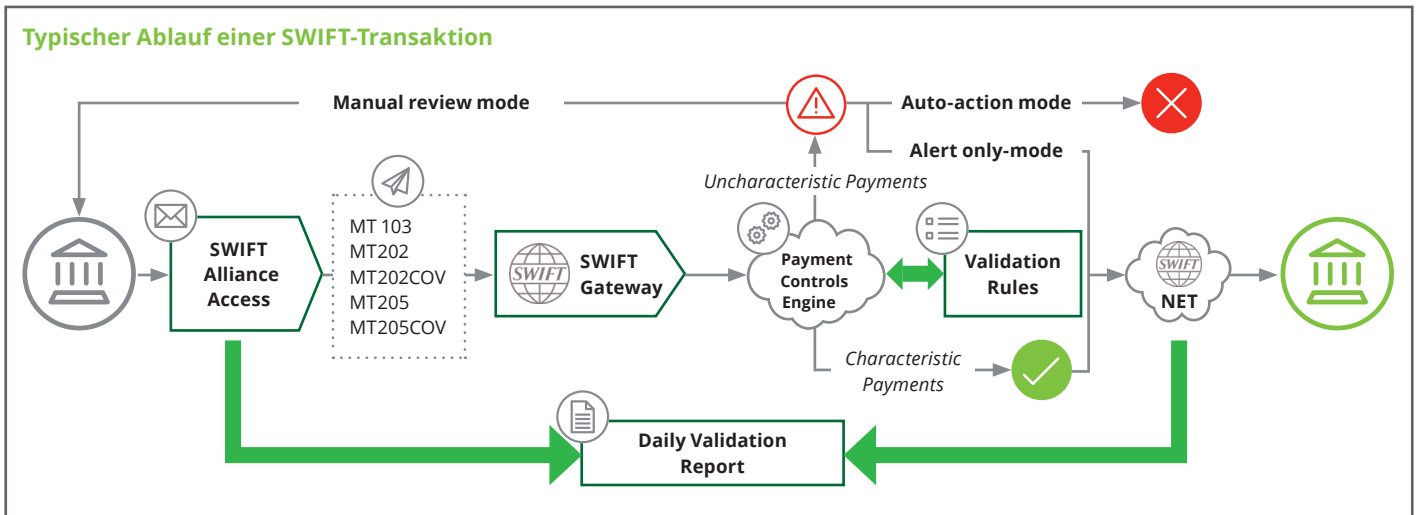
Typischer Ablauf einer SWIFT-Transaktion

Manual review mode

Auto-action mode

Alert only-mode

Uncharacteristic Payments

SWIFT Alliance Access

MT 103
MT202
MT202COV
MT205
MT205COV

SWIFT

SWIFT Gateway

Payment Controls Engine

Validation Rules

SWIFT

NET

Characteristic Payments

Daily Validation Report